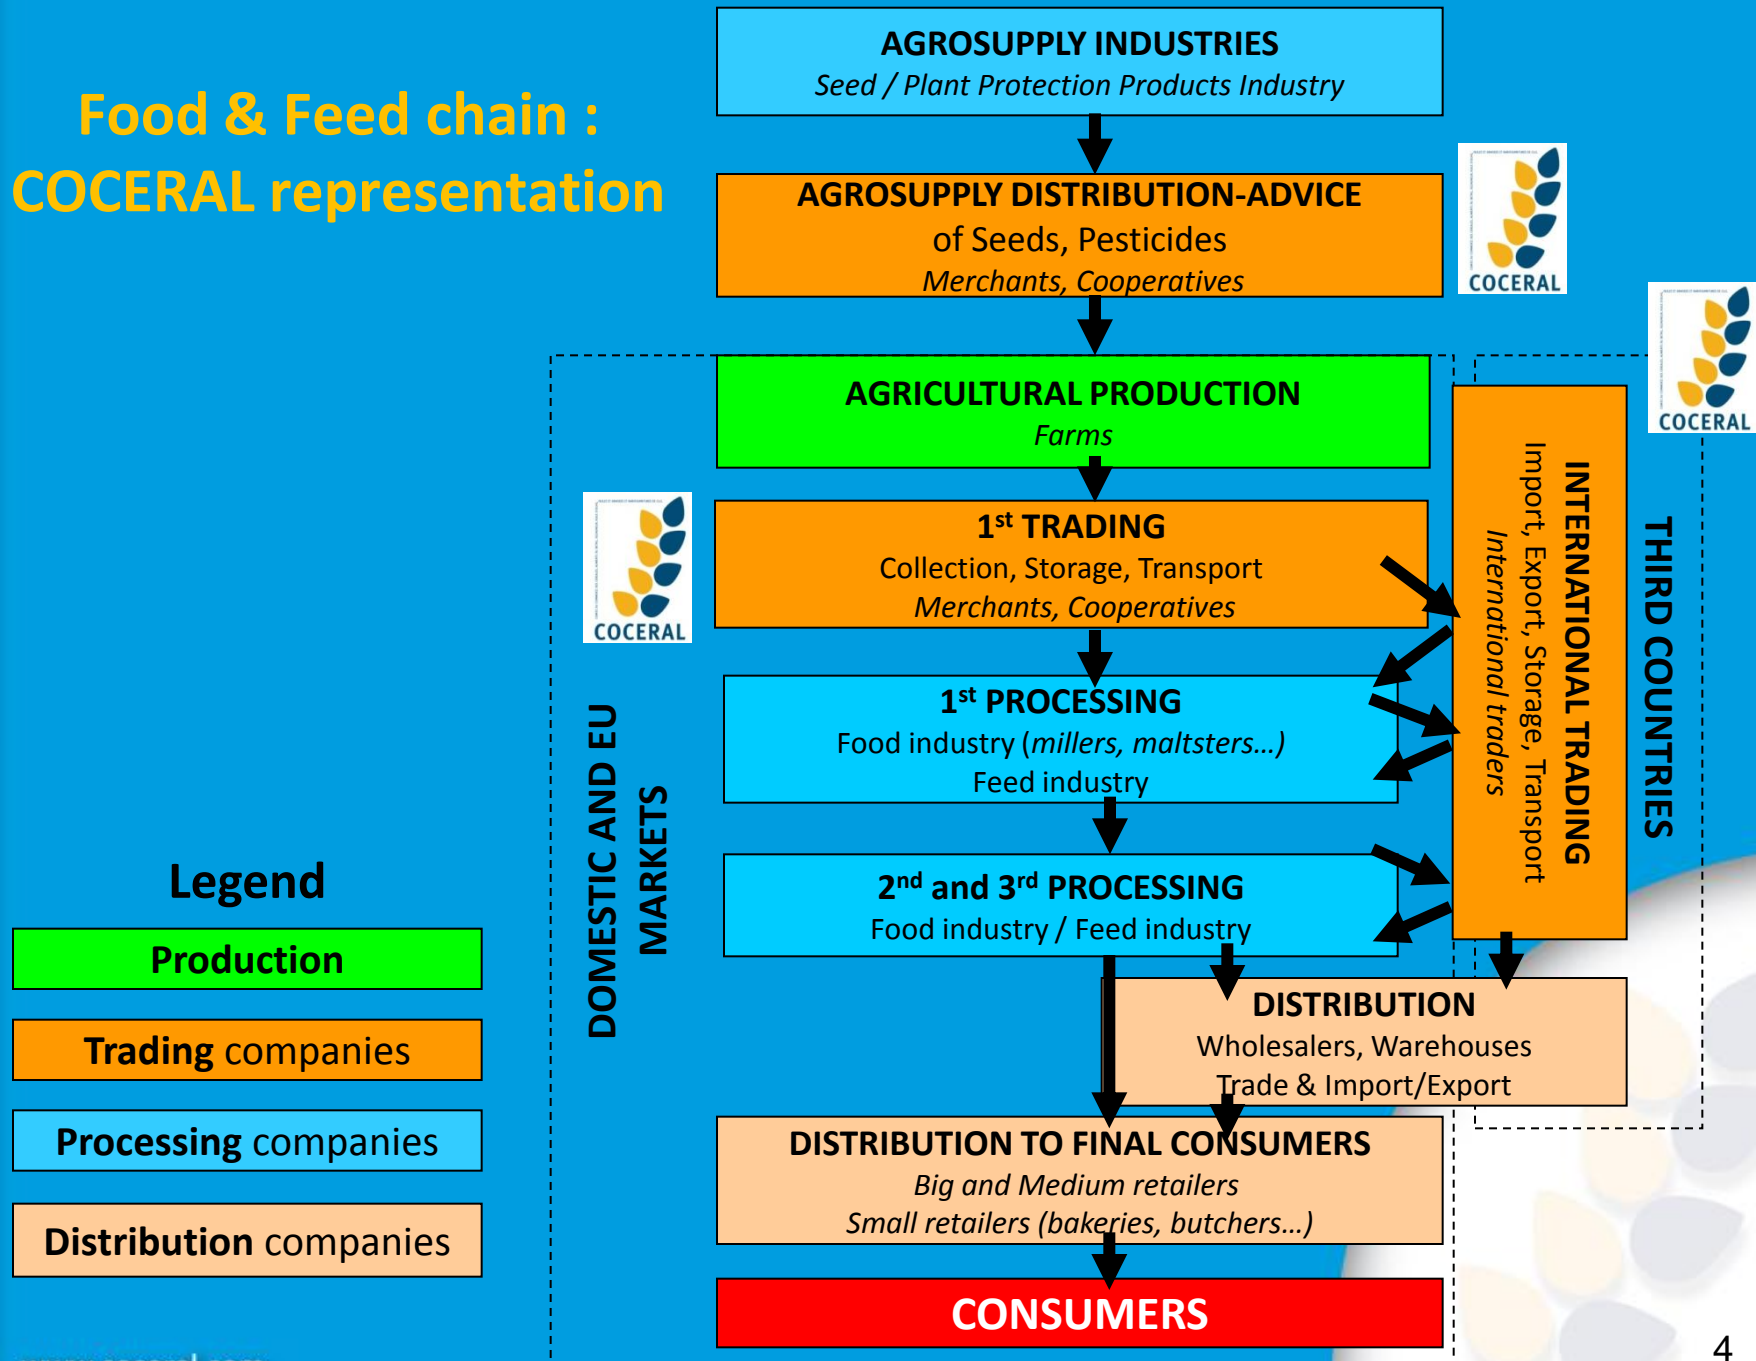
Food & Feed chain :
COCERAL representation

AGROSUPPLY INDUSTRIES
Seed / Plant Protection Products Industry

AGROSUPPLY DISTRIBUTION-ADVICE
of Seeds, Pesticides
Merchants, Cooperatives

COCERAL

COCERAL

AGRICULTURAL PRODUCTION
Farms

COCERAL

1$^{st}$ TRADING
Collection, Storage, Transport
Merchants, Cooperatives

1$^{st}$ PROCESSING
Food industry (millers, maltsters…)
Feed industry

2$^{nd}$ and 3$^{rd}$ PROCESSING
Food industry / Feed industry

INTERNATIONAL TRADING
Import, Export, Storage, Transport
International traders

THIRD COUNTRIES

DOMESTIC AND EU MARKETS

DISTRIBUTION
Wholesalers, Warehouses
Trade & Import/Export

DISTRIBUTION TO FINAL CONSUMERS
Big and Medium retailers
Small retailers (bakeries, butchers…)

CONSUMERS

Legend
Production
Trading companies
Processing companies
Distribution companies

4